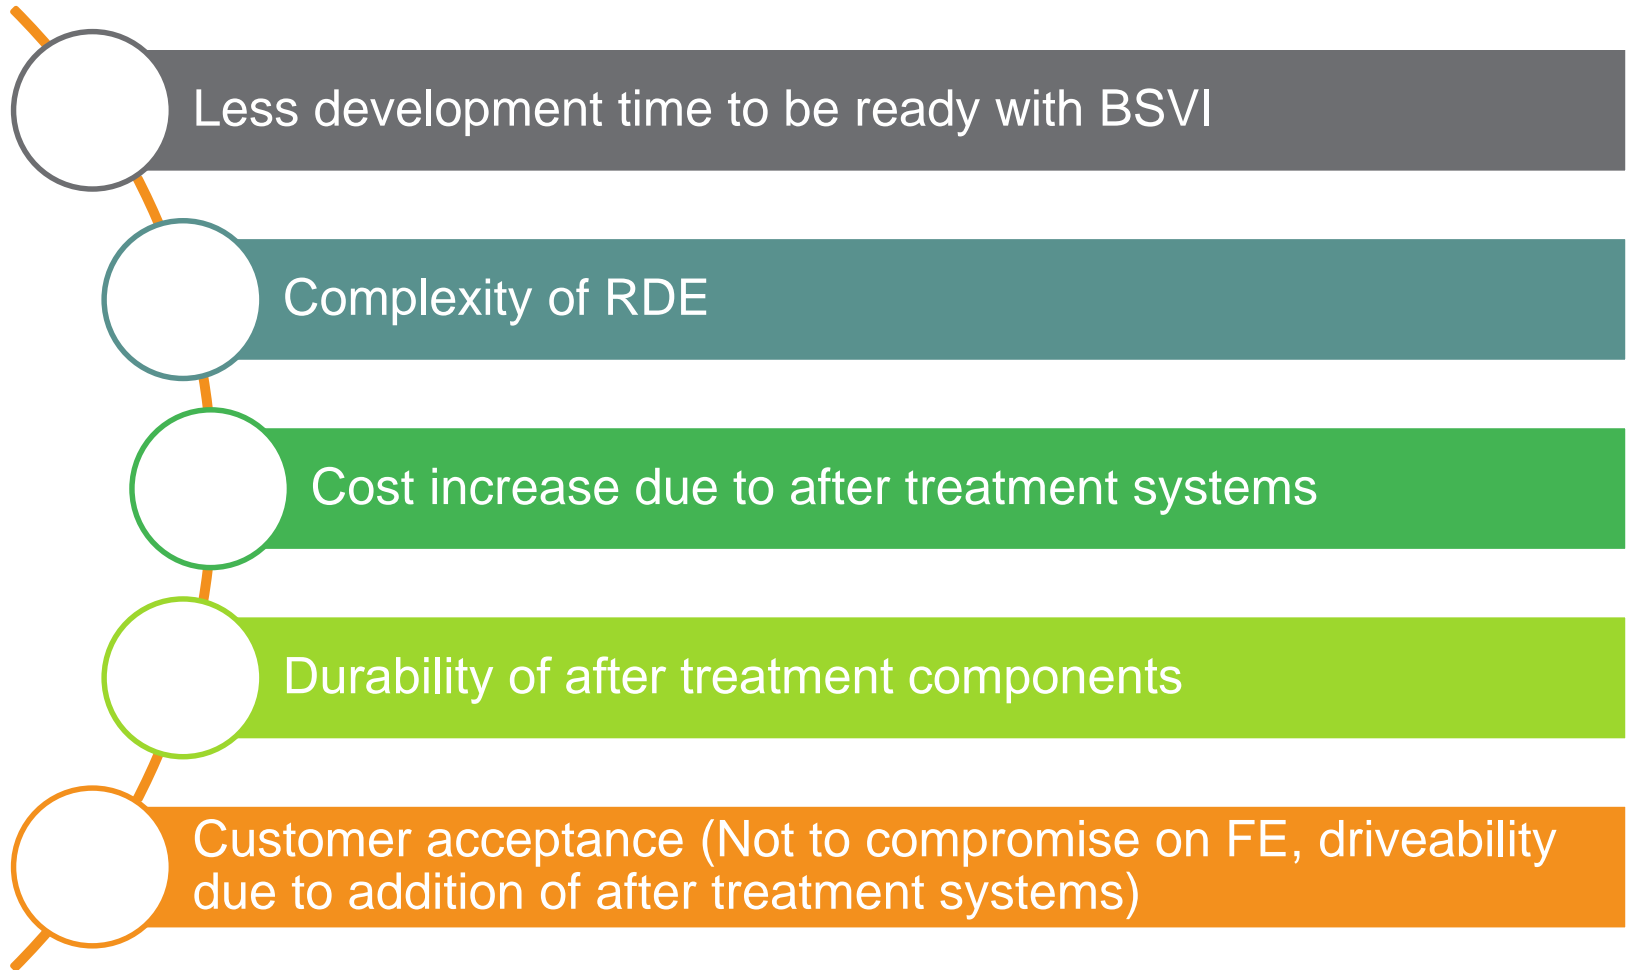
Less development time to be ready with BSVI

Complexity of RDE

Cost increase due to after treatment systems

Durability of after treatment components

Customer acceptance (Not to compromise on FE, driveability due to addition of after treatment systems)